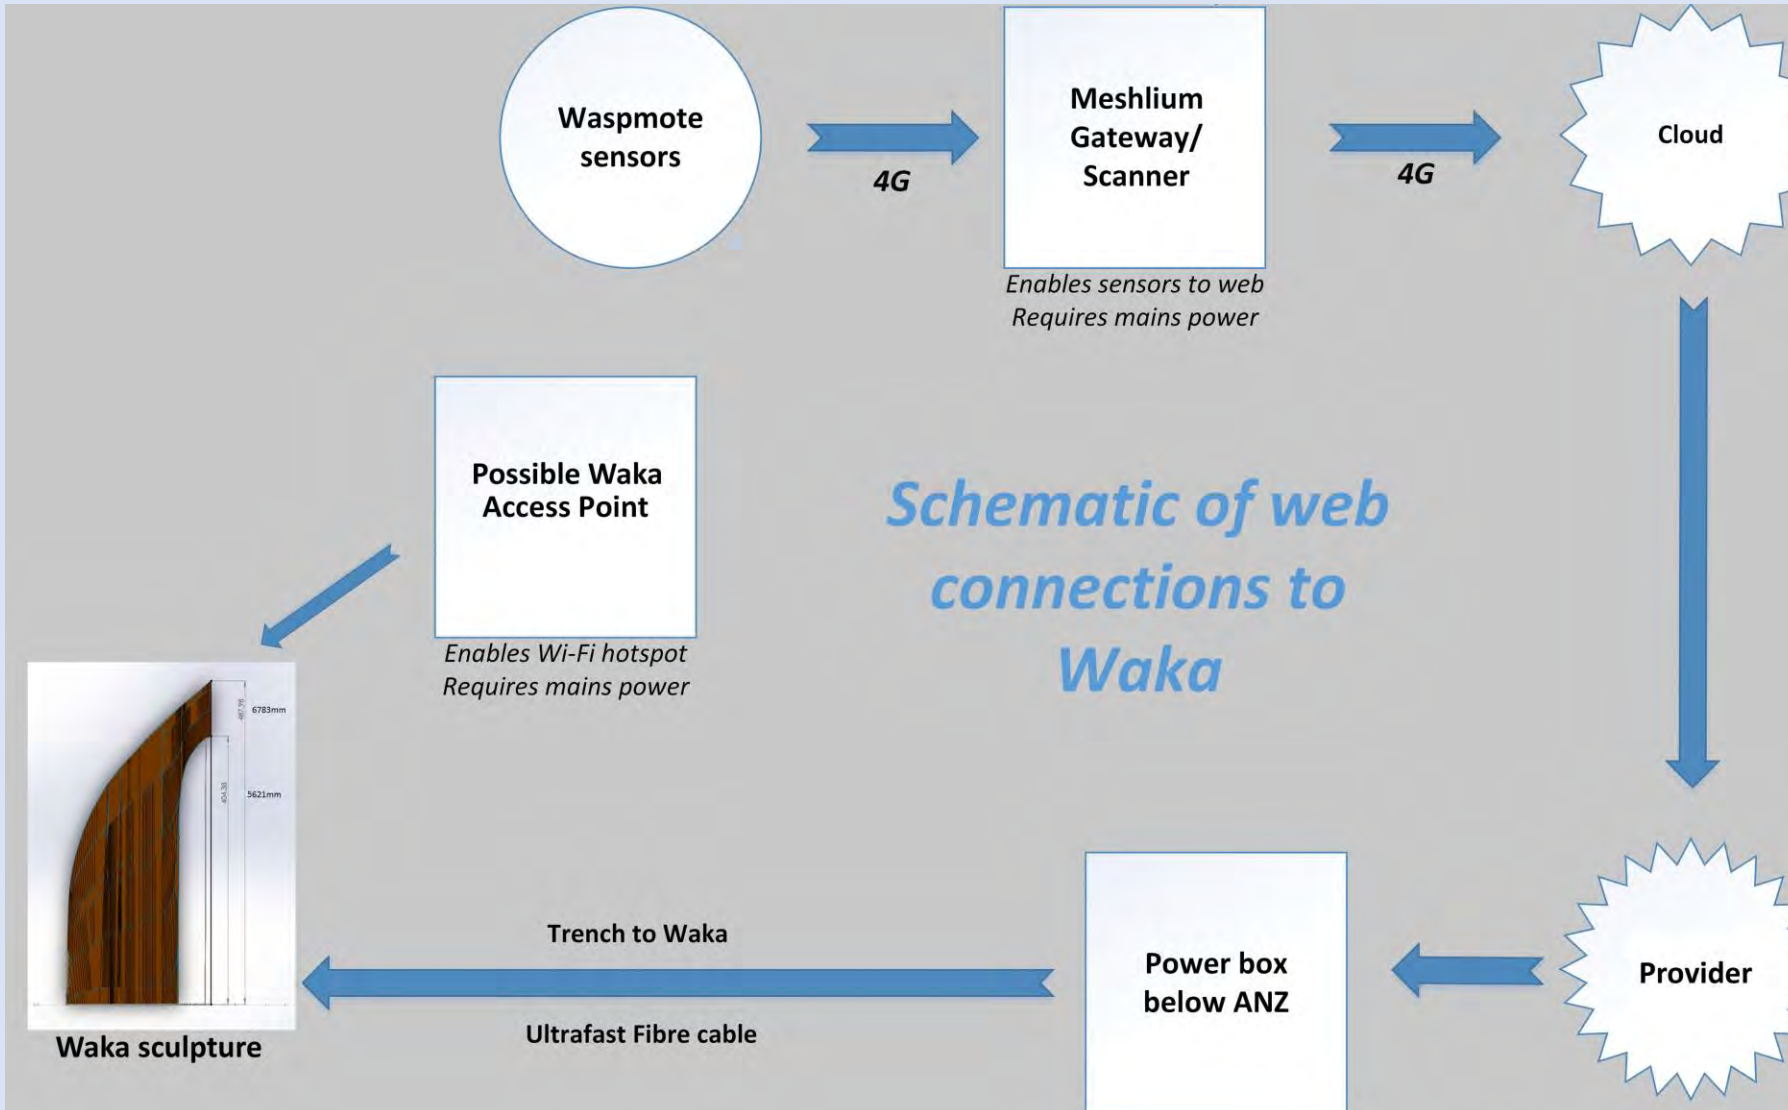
Waspmote sensors

4G

Meshlium Gateway/ Scanner

Enables sensors to web
Requires mains power

4G

Cloud

Possible Waka Access Point

Enables Wi-Fi hotspot
Requires mains power

Schematic of web connections to Waka

6783mm

5621mm

Waka sculpture

Trench to Waka

Ultrafast Fibre cable

Power box below ANZ

Provider